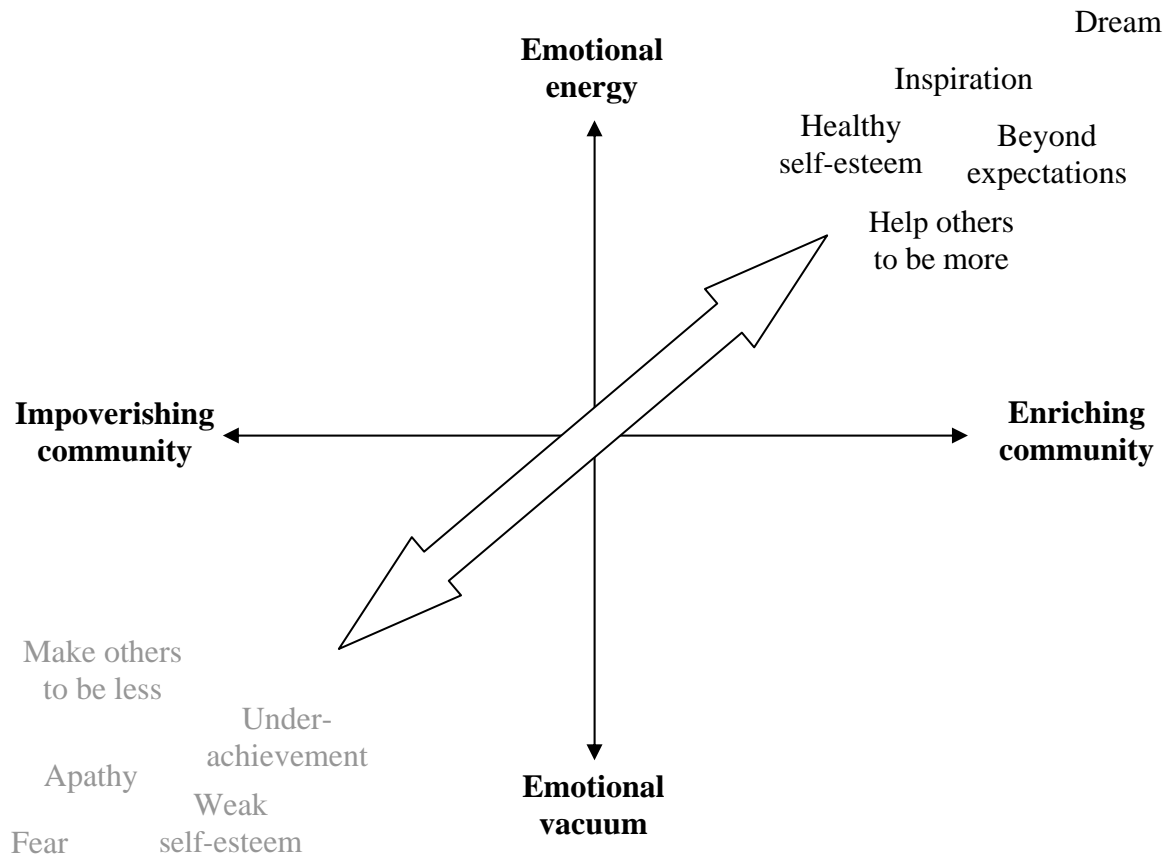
Dream

Emotional energy

Inspiration

Healthy self-esteem

Beyond expectations

Help others to be more

Impoverishing community

Enriching community

Make others to be less

Under-achievement

Apathy

Weak self-esteem

Emotional vacuum

Fear